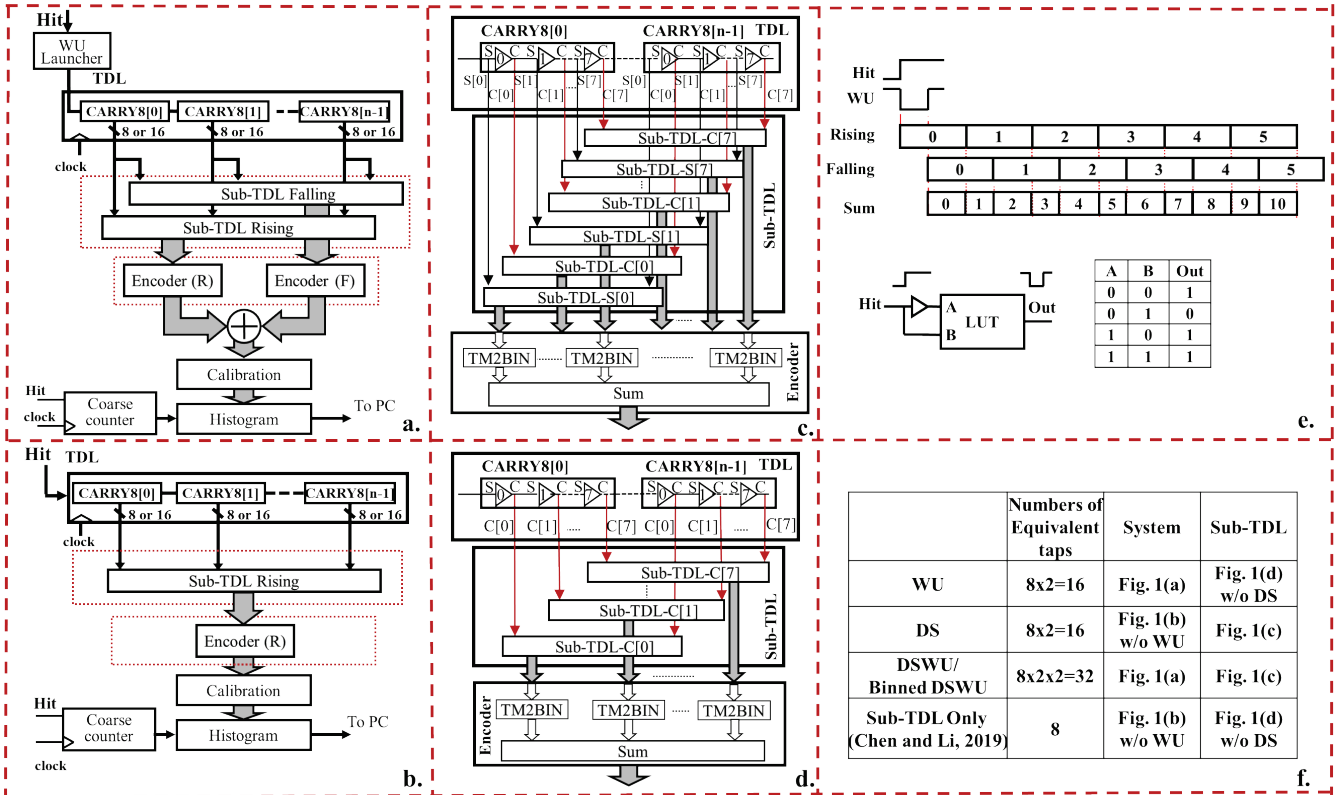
Hit
WU Launcher
TDL
CARRY8[0] CARRY8[1] CARRY8[n-1]
8 or 16 8 or 16 8 or 16
clock
Sub-TDL Falling
Sub-TDL Rising
Encoder (R) Encoder (F)
Calibration
Hit
clock
Coarse counter
Histogram
To PC
a.

CARRY8[0] CARRY8[n-1] TDL
S 0 C S 1 C S 7 C S 0 C S 1 C S 7 C
S[0] S[1] S[7] S[0] S[1] S[7]
C[0] C[1] C[7] C[0] C[1] C[7]
Sub-TDL-C[7]
Sub-TDL-S[7]
Sub-TDL-C[1]
Sub-TDL-S[1]
Sub-TDL-C[0]
Sub-TDL-S[0]
Sub-TDL
TM2BIN TM2BIN TM2BIN
Sum
Encoder
c.

Hit
WU
Rising 0 1 2 3 4 5
Falling 0 1 2 3 4 5
Sum 0 1 2 3 4 5 6 7 8 9 10
Hit
A
B
LUT
Out

| A | B | Out |
|---|---|---|
| 0 | 0 | 1 |
| 0 | 1 | 0 |
| 1 | 0 | 1 |
| 1 | 1 | 1 |

e.

Hit TDL
CARRY8[0] CARRY8[1] CARRY8[n-1]
8 or 16 8 or 16 8 or 16
clock
Sub-TDL Rising
Encoder (R)
Calibration
Hit
Coarse counter
Histogram
To PC
clock
b.

CARRY8[0] CARRY8[n-1] TDL
S 0 C S 1 C S 7 C S 0 C S 1 C S 7 C
C[0] C[1] C[7] C[0] C[1] C[7]
Sub-TDL-C[7]
Sub-TDL-C[1]
Sub-TDL-C[0]
Sub-TDL
TM2BIN TM2BIN TM2BIN
Sum
Encoder
d.

| | Numbers of Equivalent taps | System | Sub-TDL |
|---|---|---|---|
| WU | 8x2=16 | Fig. 1(a) | Fig. 1(d) w/o DS |
| DS | 8x2=16 | Fig. 1(b) w/o WU | Fig. 1(c) |
| DSWU/ Binned DSWU | 8x2x2=32 | Fig. 1(a) | Fig. 1(c) |
| Sub-TDL Only (Chen and Li, 2019) | 8 | Fig. 1(b) w/o WU | Fig. 1(d) w/o DS |

f.